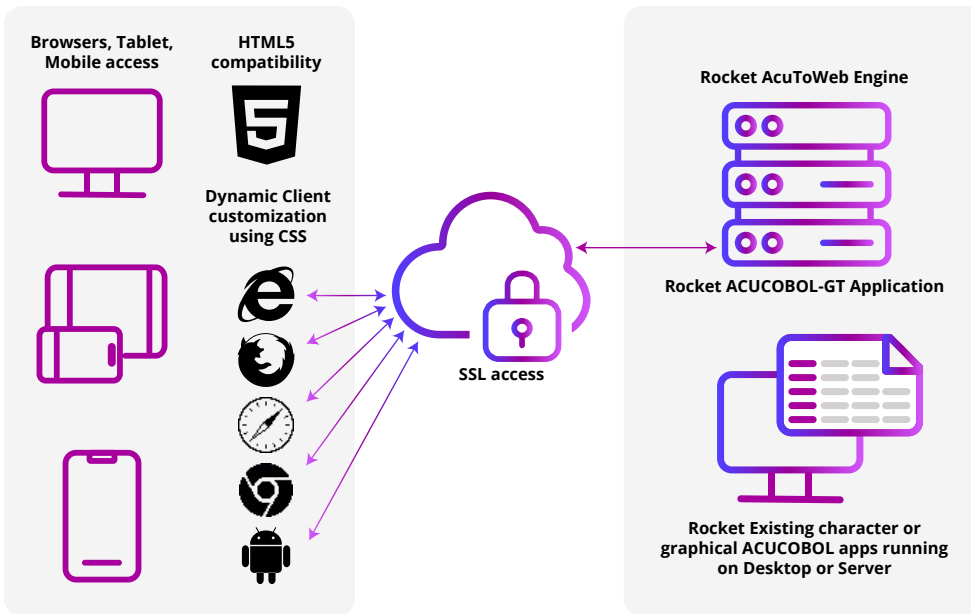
Browsers, Tablet, Mobile access

HTML5 compatibility

5

Dynamic Client customization using CSS

SSL access

Rocket AcuToWeb Engine

Rocket ACUCOBOL-GT Application

Rocket Existing character or graphical ACUCOBOL apps running on Desktop or Server